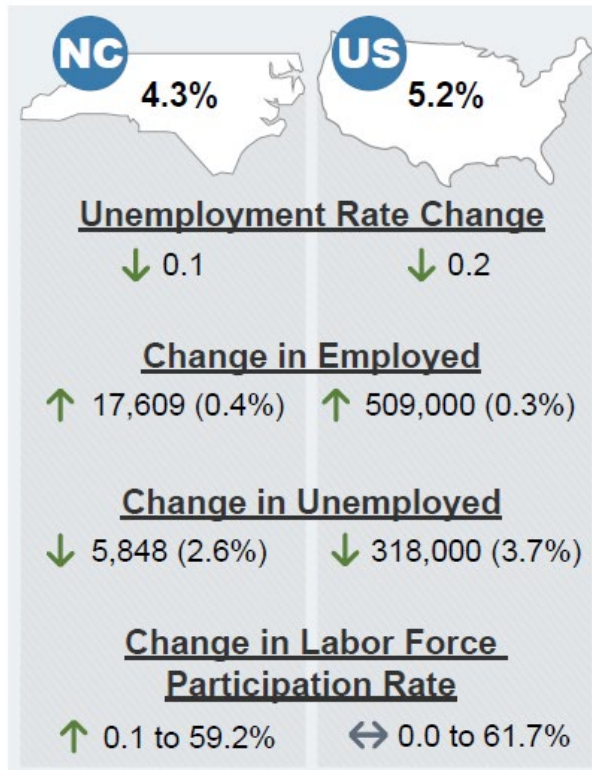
NC 4.3%

US 5.2%

Unemployment Rate Change

↓ 0.1 ↓ 0.2

Change in Employed

↑ 17,609 (0.4%) ↑ 509,000 (0.3%)

Change in Unemployed

↓ 5,848 (2.6%) ↓ 318,000 (3.7%)

Change in Labor Force Participation Rate

↑ 0.1 to 59.2% ↔ 0.0 to 61.7%